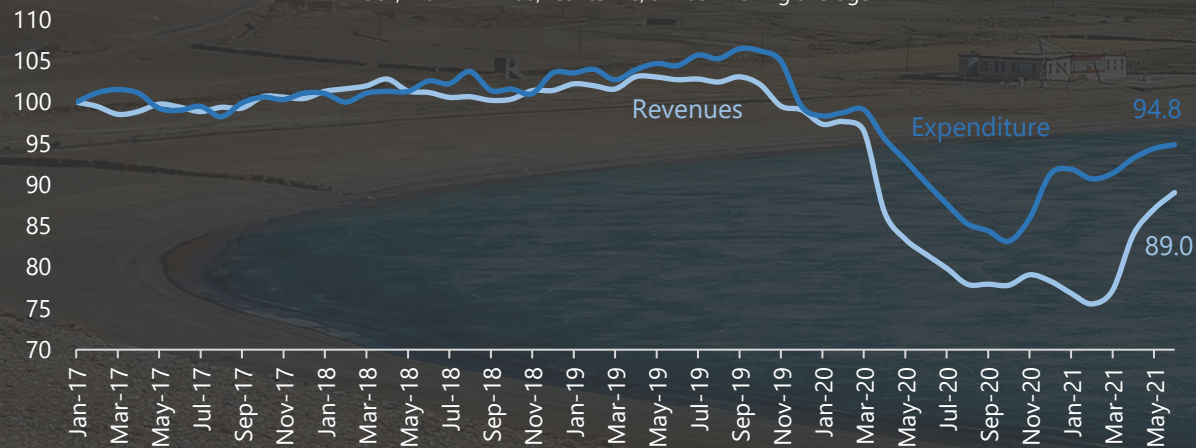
110
105
100
95
90
85
80
75
70

Revenues
Expenditure
94.8
89.0

Jan-17
Mar-17
May-17
Jul-17
Sep-17
Nov-17
Jan-18
Mar-18
May-18
Jul-18
Sep-18
Nov-18
Jan-19
Mar-19
May-19
Jul-19
Sep-19
Nov-19
Jan-20
Mar-20
May-20
Jul-20
Sep-20
Nov-20
Jan-21
Mar-21
May-21